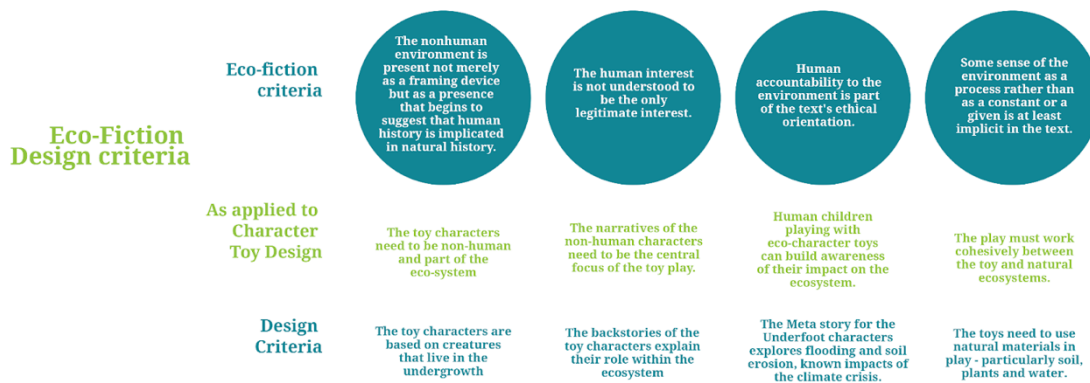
Eco-Fiction Design criteria

Eco-fiction criteria

The nonhuman environment is present not merely as a framing device but as a presence that begins to suggest that human history is implicated in natural history.

The human interest is not understood to be the only legitimate interest.

Human accountability to the environment is part of the text's ethical orientation.

Some sense of the environment as a process rather than as a constant or a given is at least implicit in the text.

As applied to Character Toy Design

The toy characters need to be non-human and part of the eco-system

The narratives of the non-human characters need to be the central focus of the toy play.

Human children playing with eco-character toys can build awareness of their impact on the ecosystem.

The play must work cohesively between the toy and natural ecosystems.

Design Criteria

The toy characters are based on creatures that live in the undergrowth

The backstories of the toy characters explain their role within the ecosystem

The Meta story for the Underfoot characters explores flooding and soil erosion, known impacts of the climate crisis.

The toys need to use natural materials in play - particularly soil, plants and water.